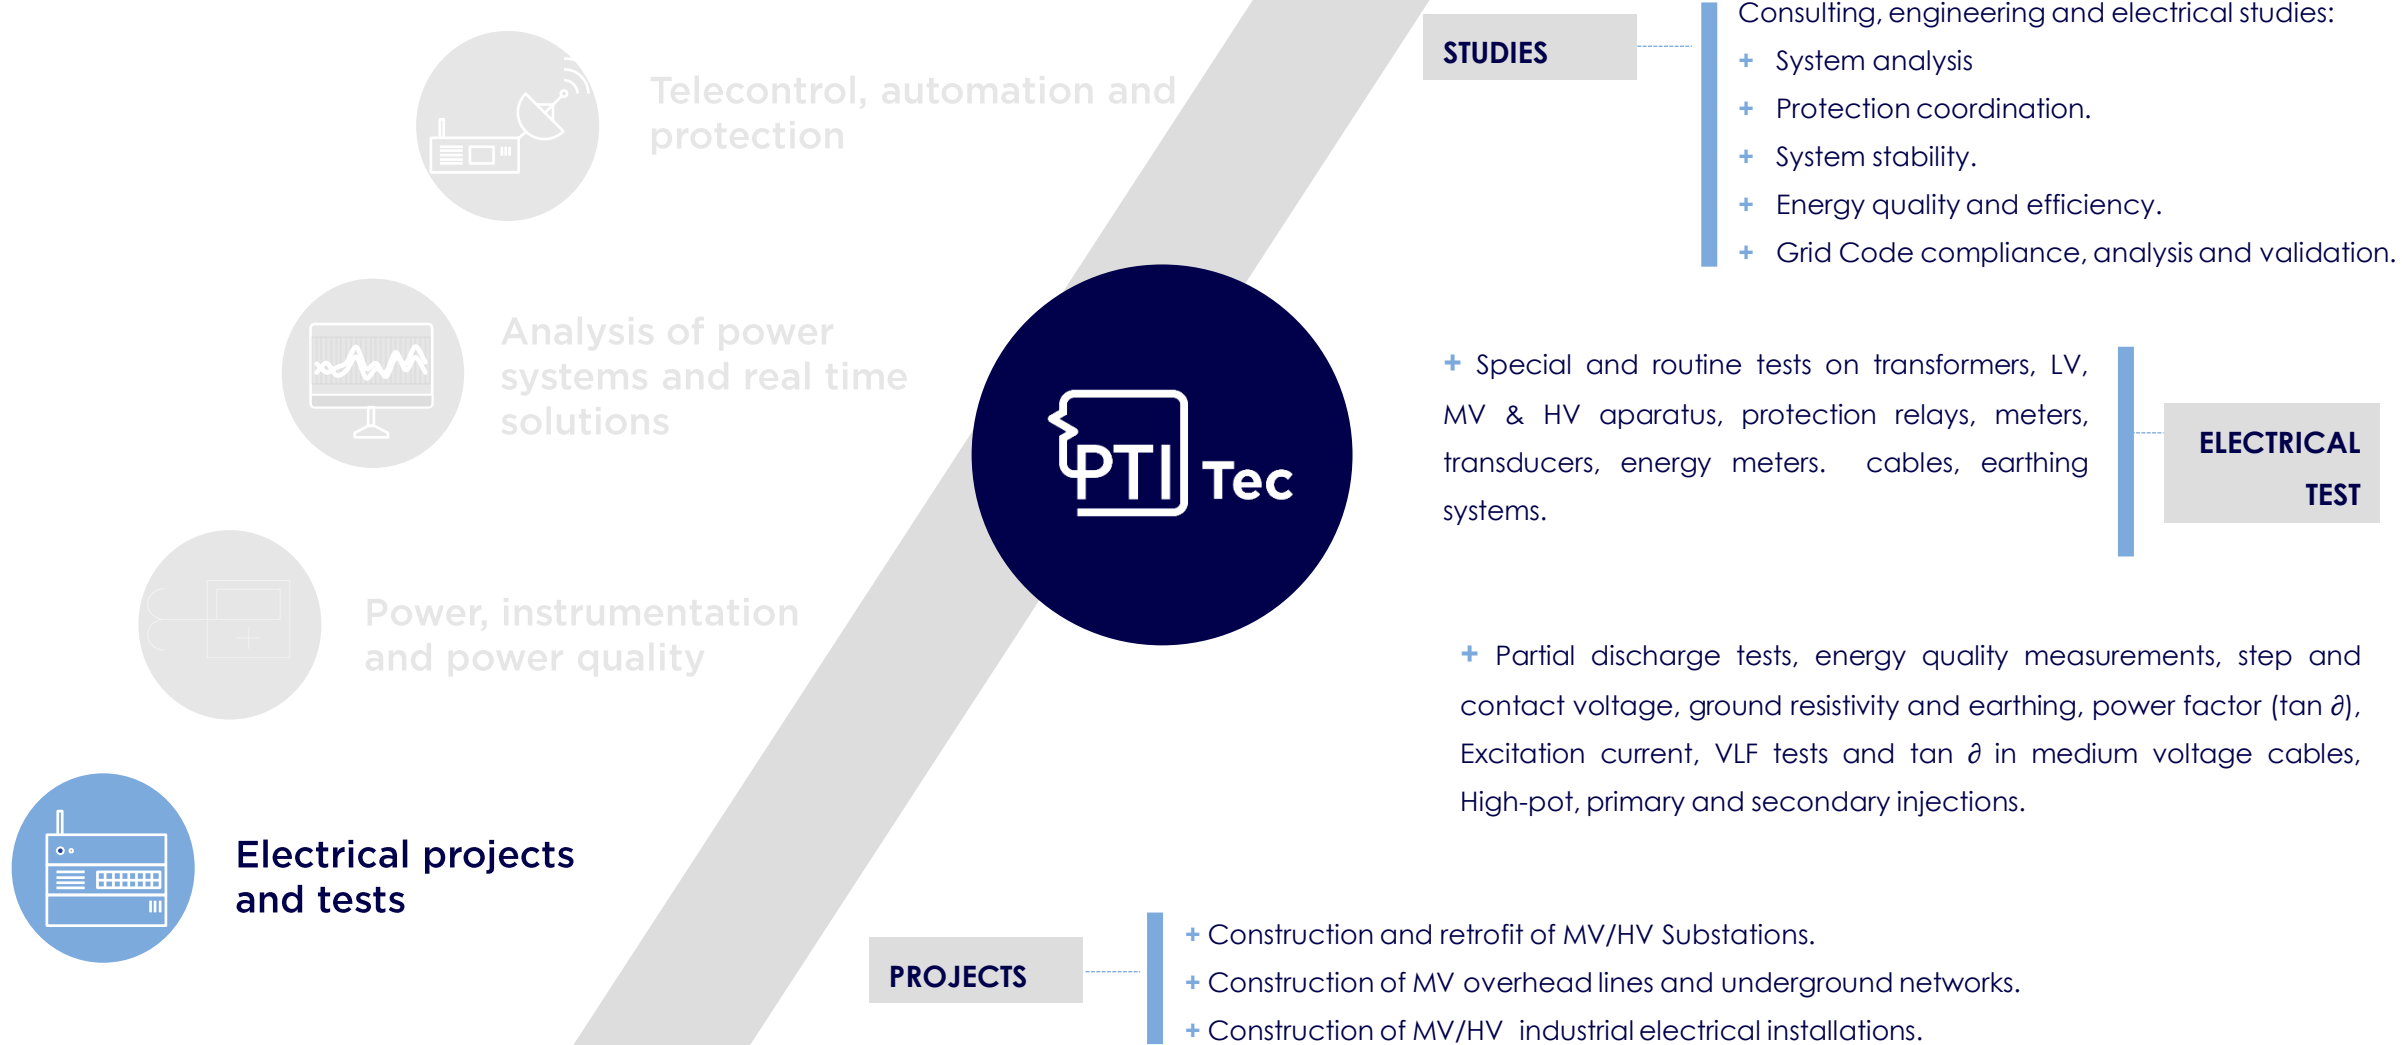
Telecontrol, automation and protection

Analysis of power systems and real time solutions

Power, instrumentation and power quality

Electrical projects and tests

PTI Tec

STUDIES

Consulting, engineering and electrical studies:
+ System analysis
+ Protection coordination.
+ System stability.
+ Energy quality and efficiency.
+ Grid Code compliance, analysis and validation.

+ Special and routine tests on transformers, LV, MV & HV aparatus, protection relays, meters, transducers, energy meters. cables, earthing systems.

ELECTRICAL TEST

+ Partial discharge tests, energy quality measurements, step and contact voltage, ground resistivity and earthing, power factor (tan $\partial$), Excitation current, VLF tests and tan $\partial$ in medium voltage cables, High-pot, primary and secondary injections.

PROJECTS

+ Construction and retrofit of MV/HV Substations.
+ Construction of MV overhead lines and underground networks.
+ Construction of MV/HV industrial electrical installations.